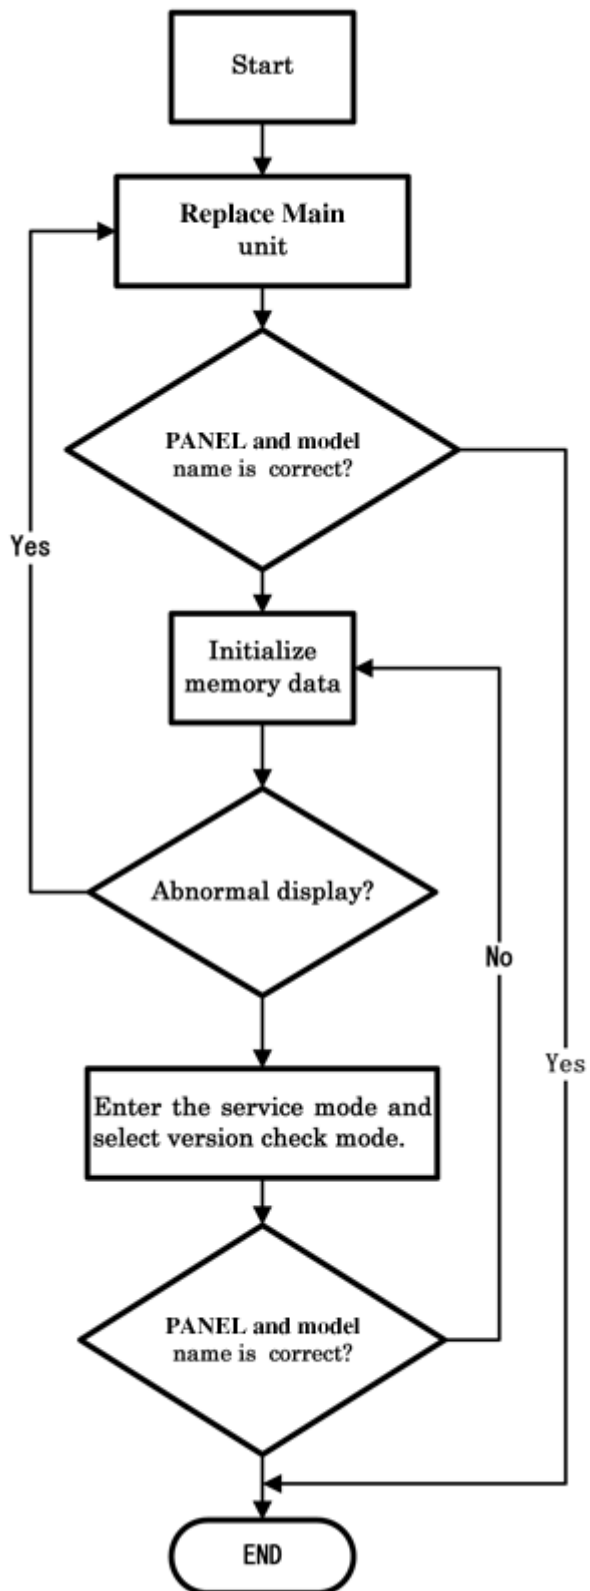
Start

Replace Main unit

PANEL and model name is correct?

Yes

Initialize memory data

Abnormal display?

No

Yes

Enter the service mode and select version check mode.

PANEL and model name is correct?

END